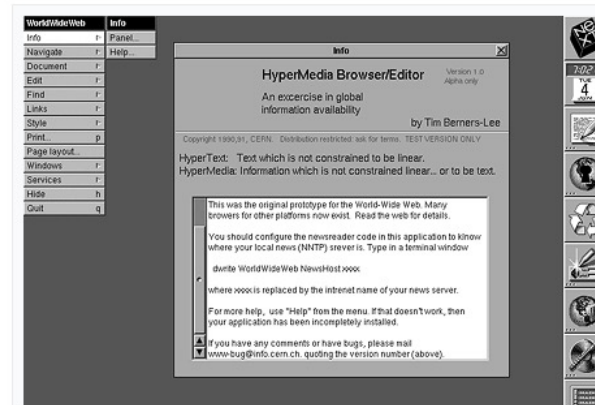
WorldWideWeb
Info
Navigate
Document
Edit
Find
Links
Style
Print... p
Page layout...
Windows
Services
Hide h
Quit q

Info
Panel...
Help...

Info

HyperMedia Browser/Editor

Version 1.0
Alpha only

An excercise in global information availability

by Tim Berners-Lee

Copyright 1990,91, CERN. Distribution restricted: ask for terms. TEST VERSION ONLY

HyperText: Text which is not constrained to be linear.
HyperMedia: Information which is not constrained linear... or to be text.

This was the original prototype for the World-Wide Web. Many browers for other platforms now exist. Read the web for details.

You should configure the newsreader code in this application to know where your local news (NNTP) srever is. Type in a terminal window

dwrite WorldWideWeb NewsHost xxxx

where xxxx is replaced by the intrenet name of your news server.

For more help, use "Help" from the menu. If that doesn't work, then your application has been incompletely installed.

If you have any comments or have bugs, please mail www-bug@info.cern.ch. quoting the version number (above).

7:02
TUE
4